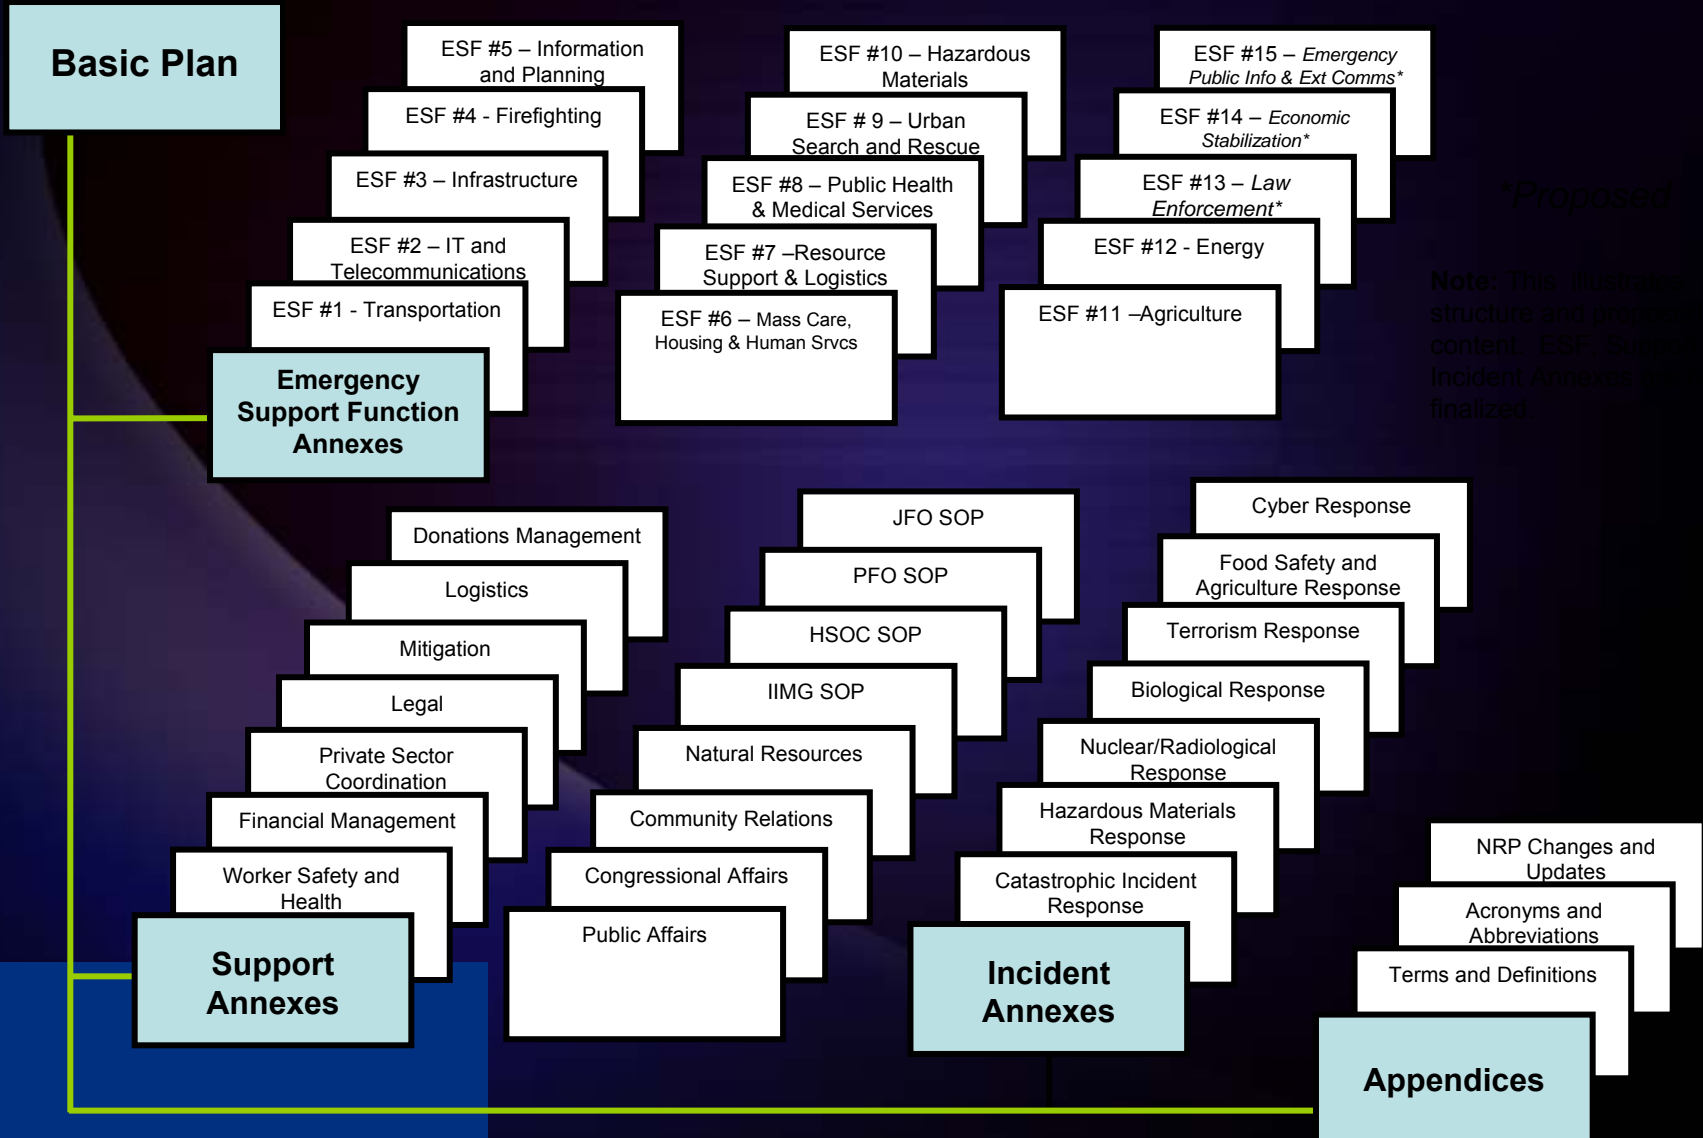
Basic Plan

ESF #5 – Information and Planning

ESF #4 - Firefighting

ESF #3 – Infrastructure

ESF #2 – IT and Telecommunications

ESF #1 - Transportation

Emergency Support Function Annexes

ESF #10 – Hazardous Materials

ESF # 9 – Urban Search and Rescue

ESF #8 – Public Health & Medical Services

ESF #7 –Resource Support & Logistics

ESF #6 – Mass Care, Housing & Human Srvcs

ESF #15 – Emergency Public Info & Ext Comms*

ESF #14 – Economic Stabilization*

ESF #13 – Law Enforcement*

ESF #12 - Energy

ESF #11 –Agriculture

*Proposed

Note: This illustrates structure and proposed content. ESF, Support, Incident Annexes to be finalized.

Donations Management

Logistics

Mitigation

Legal

Private Sector Coordination

Financial Management

Worker Safety and Health

Support Annexes

JFO SOP

PFO SOP

HSOC SOP

IIMG SOP

Natural Resources

Community Relations

Congressional Affairs

Public Affairs

Cyber Response

Food Safety and Agriculture Response

Terrorism Response

Biological Response

Nuclear/Radiological Response

Hazardous Materials Response

Catastrophic Incident Response

Incident Annexes

NRP Changes and Updates

Acronyms and Abbreviations

Terms and Definitions

Appendices